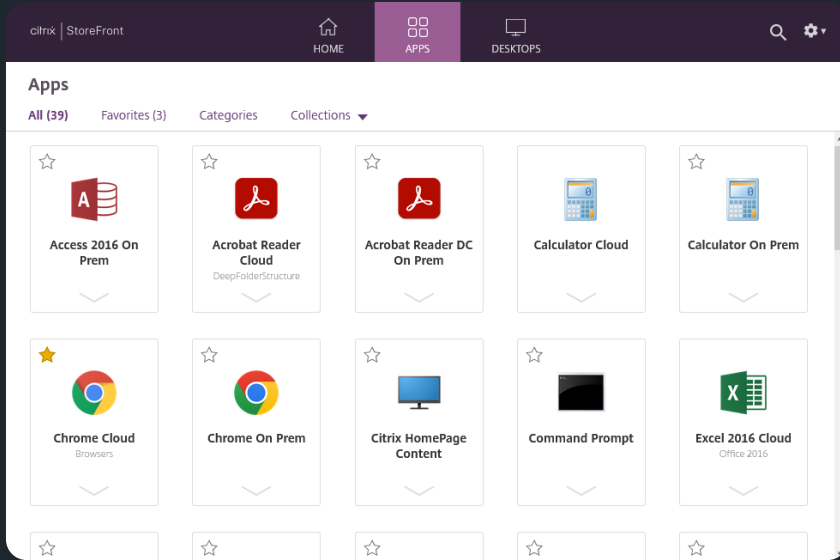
citrix | StoreFront

HOME APPS DESKTOPS

Apps

All (39) Favorites (3) Categories Collections

Access 2016 On Prem

Acrobat Reader Cloud
DeepFolderStructure

Acrobat Reader DC On Prem

Calculator Cloud

Calculator On Prem

Chrome Cloud
Browsers

Chrome On Prem

Citrix HomePage Content

Command Prompt

Excel 2016 Cloud
Office 2016